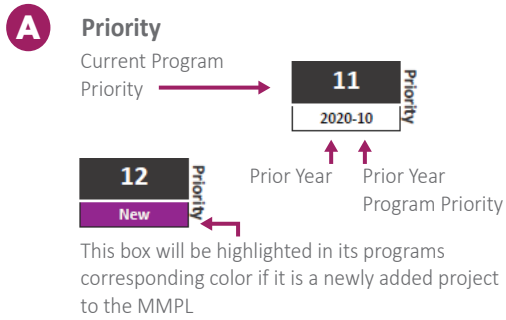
A

Priority

Current Program Priority

11

2020-10

Priority

Prior Year

Prior Year Program Priority

12

New

Priority

This box will be highlighted in its programs corresponding color if it is a newly added project to the MMPL